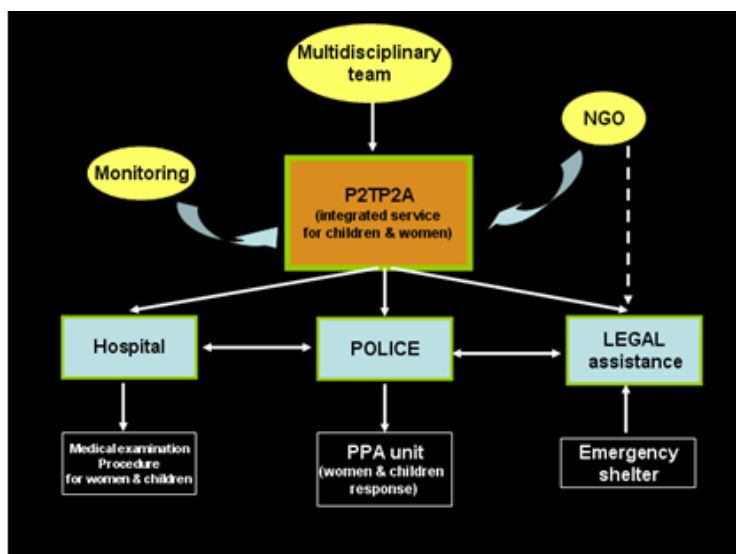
Multidisciplinary team

NGO

Monitoring

P2TP2A
(integrated service for children & women)

Hospital

POLICE

LEGAL assistance

Medical examination Procedure for women & children

PPA unit
(women & children response)

Emergency shelter